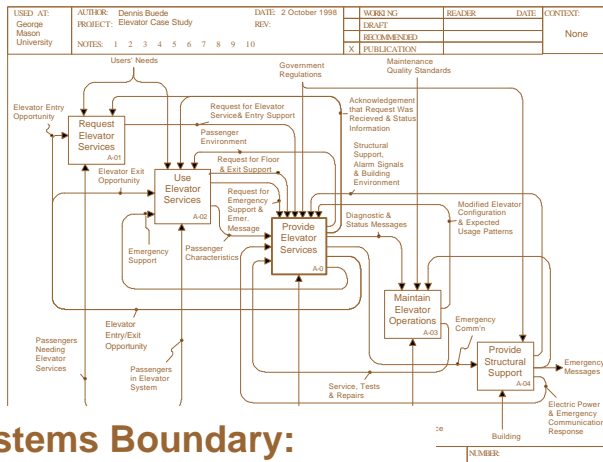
USED AT: George Mason University

AUTHOR: Dennis Buede
PROJECT: Elevator Case Study

DATE: 2 October 1998
REV:

NOTES: 1 2 3 4 5 6 7 8 9 10

WORKING
DRAFT
RECOMMENDED
X PUBLICATION

READER
DATE
CONTEXT:
None

Users' Needs

Government Regulations

Maintenance Quality Standards

Elevator Entry Opportunity

Request Elevator Services
A-01

Request for Elevator Service& Entry Support

Acknowledgement that Request Was Recieved & Status Information

Passenger Environment

Request for Floor & Exit Support

Structural Support, Alarm Signals & Building Environment

Elevator Exit Opportunity

Use Elevator Services
A-02

Request for Emergency Support & Emer. Message

Provide Elevator Services
A-0

Diagnostic & Status Messages

Modified Elevator Configuration & Expected Usage Patterns

Emergency Support

Passenger Characteristics

Maintain Elevator Operations
A-03

Emergency Comm'n

Provide Structural Support
A-04

Emergency Messages

Elevator Entry/Exit Opportunity

Passengers Needing Elevator Services

Passengers in Elevator System

Service, Tests & Repairs

Electric Power & Emergency Communication Response

Building

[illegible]stems Boundary:

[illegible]e

NUMBER: